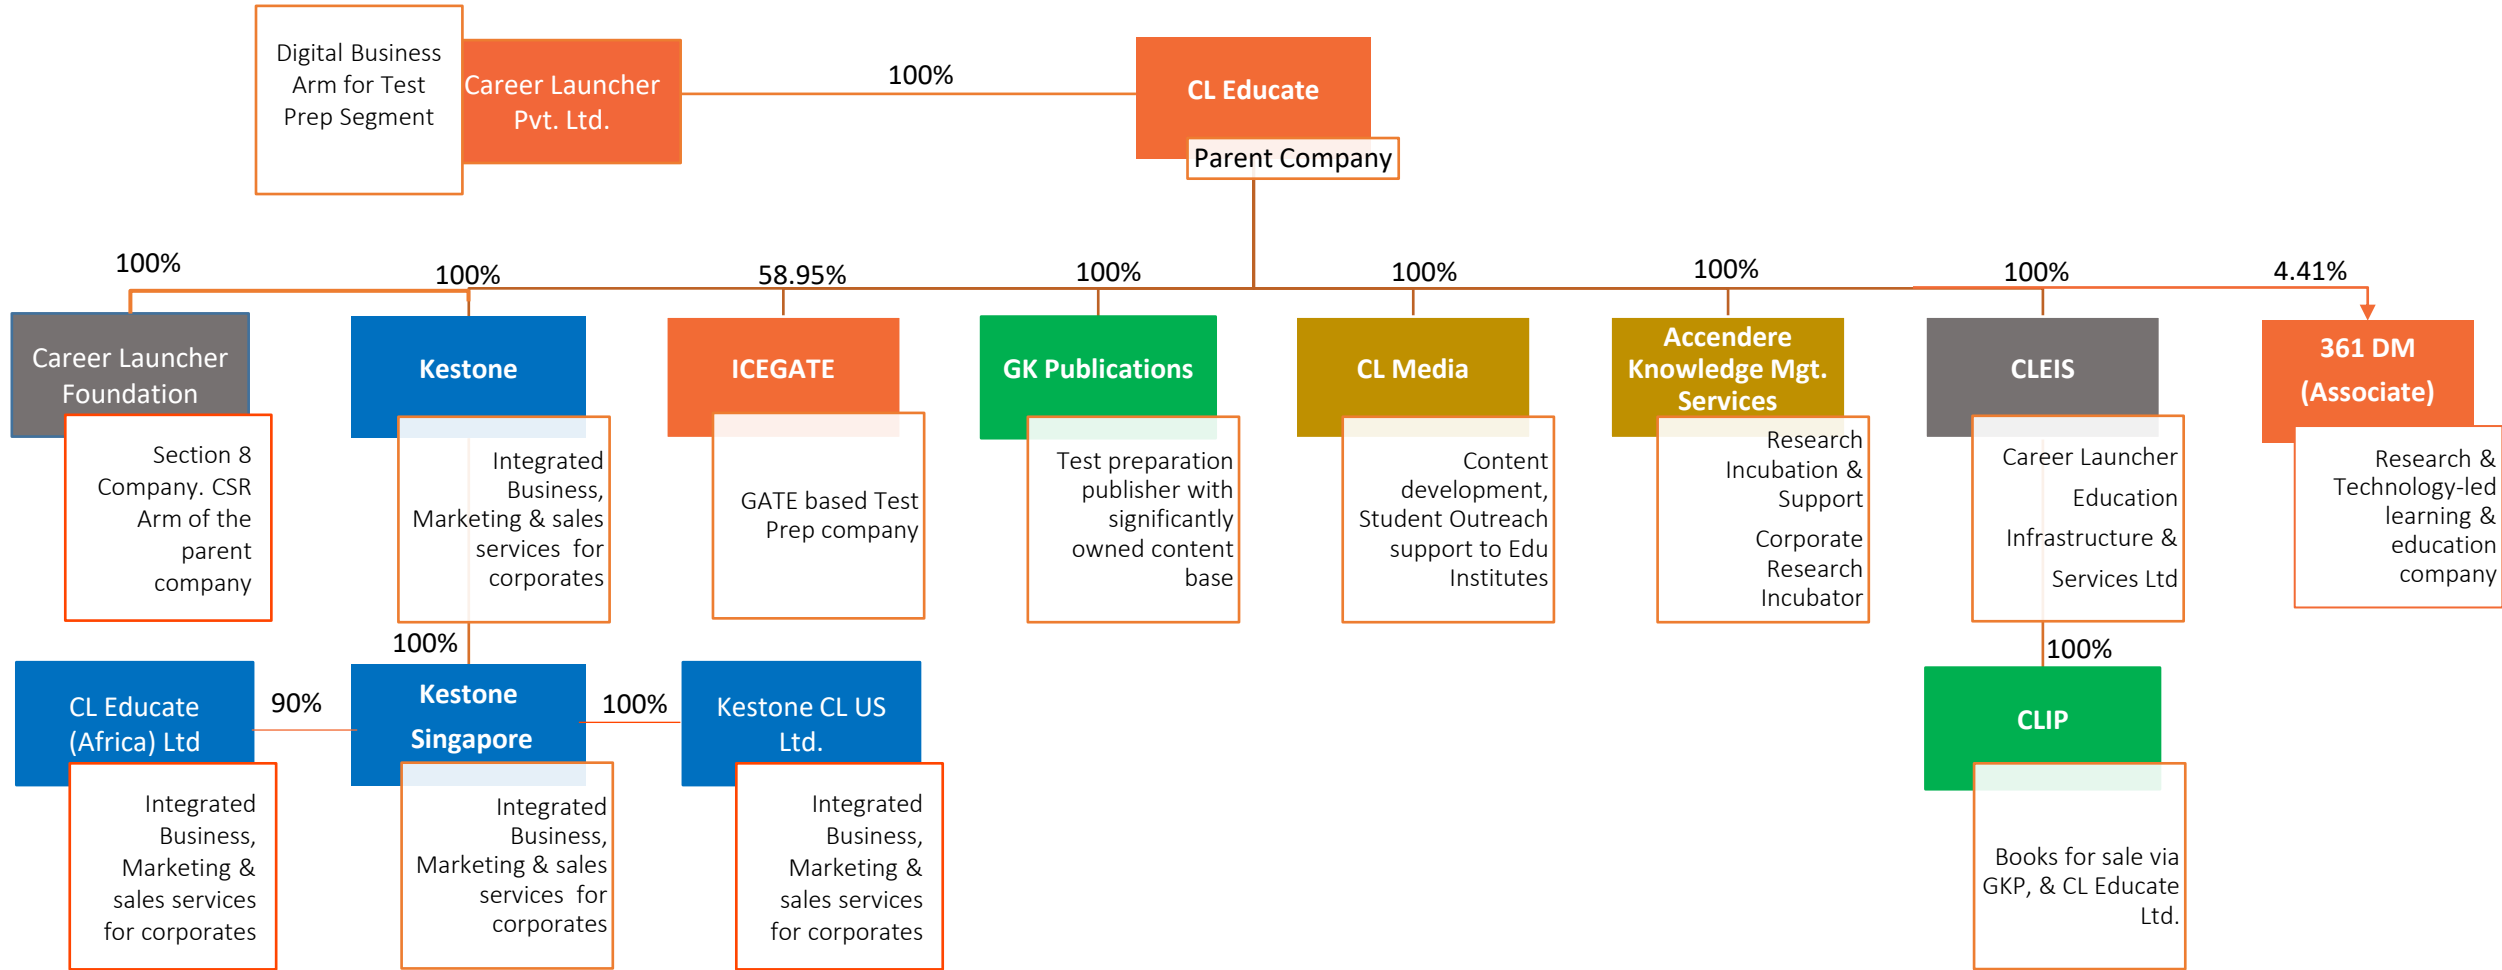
Digital Business Arm for Test Prep Segment

Career Launcher Pvt. Ltd.

100%

CL Educate

Parent Company

100%

100%

58.95%

100%

100%

100%

100%

4.41%

Career Launcher Foundation

Section 8 Company. CSR Arm of the parent company

Kestone

Integrated Business, Marketing & sales services for corporates

ICEGATE

GATE based Test Prep company

GK Publications

Test preparation publisher with significantly owned content base

CL Media

Content development, Student Outreach support to Edu Institutes

Accendere Knowledge Mgt. Services

Research Incubation & Support

Corporate Research Incubator

CLEIS

Career Launcher Education Infrastructure & Services Ltd

361 DM (Associate)

Research & Technology-led learning & education company

100%

CL Educate (Africa) Ltd

Integrated Business, Marketing & sales services for corporates

90%

Kestone Singapore

Integrated Business, Marketing & sales services for corporates

100%

Kestone CL US Ltd.

Integrated Business, Marketing & sales services for corporates

100%

CLIP

Books for sale via GKP, & CL Educate Ltd.